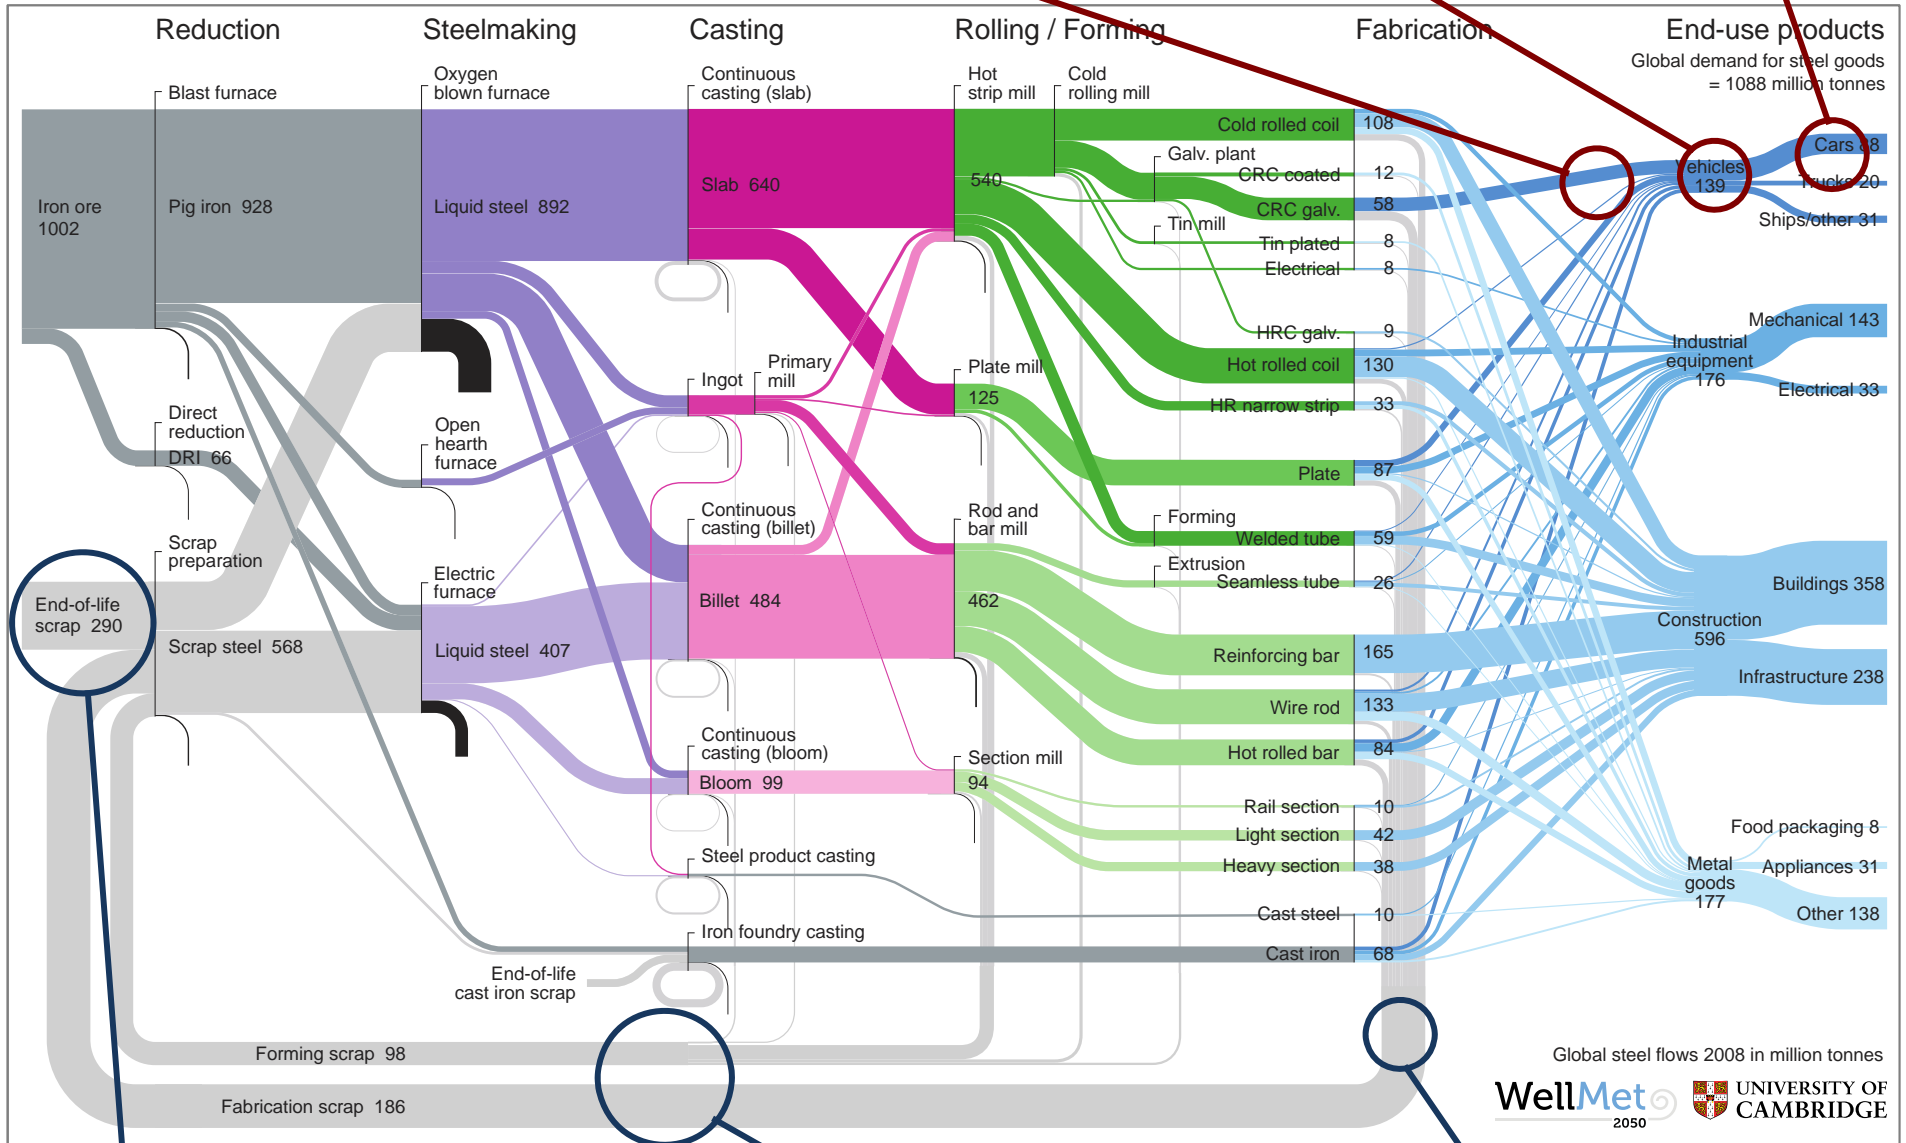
Reduction
Steelmaking
Casting
Rolling / Forming
Fabrication
End-use products
Global demand for steel goods = 1088 million tonnes

Blast furnace
Iron ore 1002
Pig iron 928
Oxygen blown furnace
Liquid steel 892
Continuous casting (slab)
Slab 640
Hot strip mill
540
Cold rolling mill
Cold rolled coil 108
Galv. plant
CRC coated 12
CRC galv. 58
Tin mill
Tin plated 8
Electrical 8
HRC galv. 9
Hot rolled coil 130
HR narrow strip 33
Vehicles 139
Cars 88
Trucks 20
Ships/other 31
Mechanical 143
Industrial equipment 176
Electrical 33

Direct reduction
DRI 66
Open hearth furnace
Ingot
Primary mill
Plate mill
125
Plate 87
Forming
Welded tube 59
Extrusion
Seamless tube 26
Continuous casting (billet)
Rod and bar mill
Scrap preparation
Electric furnace
End-of-life scrap 290
Scrap steel 568
Liquid steel 407
Billet 484
462
Reinforcing bar 165
Wire rod 133
Hot rolled bar 84
Buildings 358
Construction 596
Infrastructure 238
Continuous casting (bloom)
Bloom 99
Section mill
94
Rail section 10
Light section 42
Heavy section 38
Steel product casting
Cast steel 10
Iron foundry casting
Cast iron 68
End-of-life cast iron scrap
Food packaging 8
Metal goods 177
Appliances 31
Other 138
Forming scrap 98
Fabrication scrap 186
Global steel flows 2008 in million tonnes
WellMet 2050
UNIVERSITY OF CAMBRIDGE